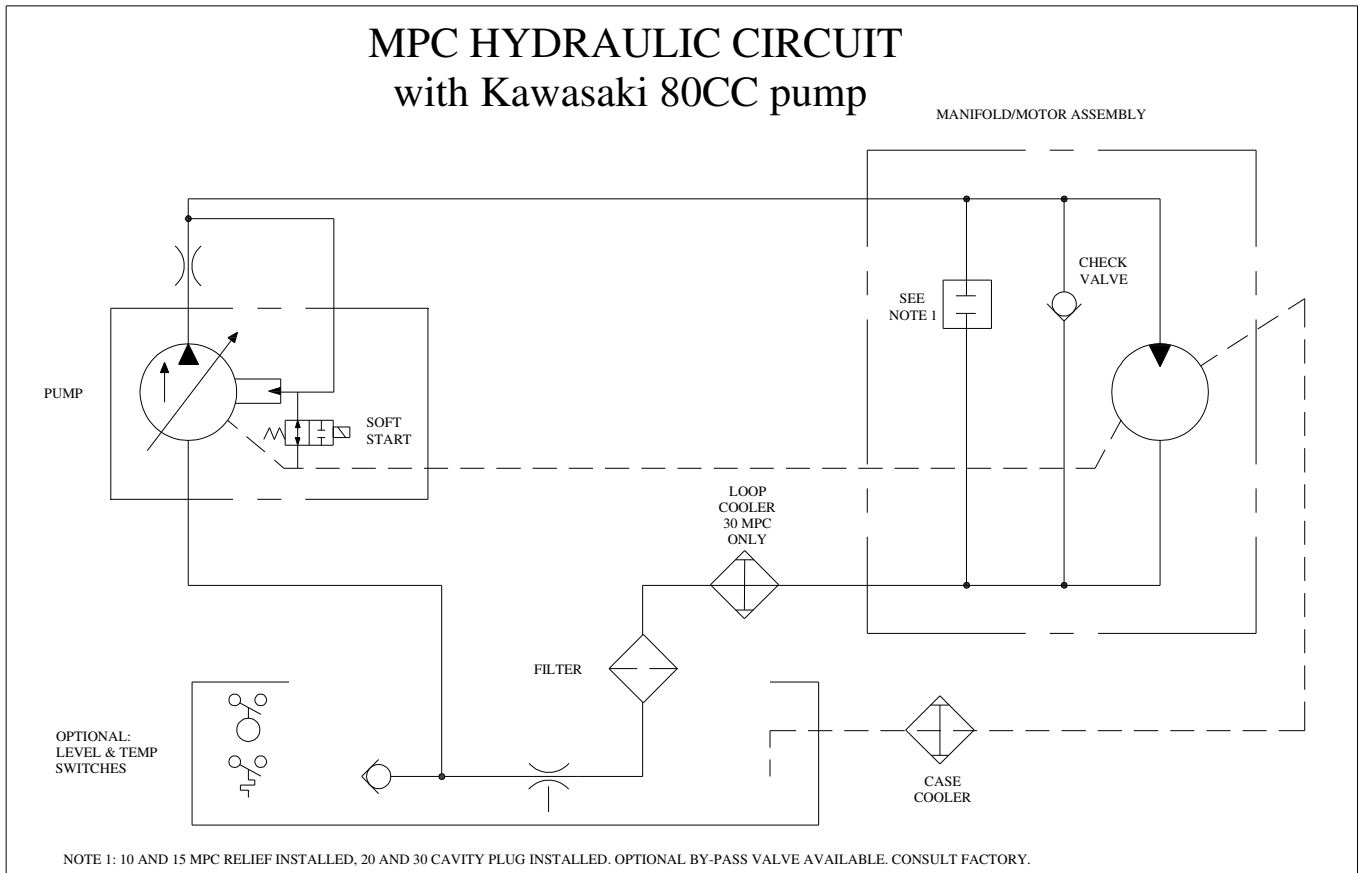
MPC HYDRAULIC CIRCUIT
with Kawasaki 80CC pump

MANIFOLD/MOTOR ASSEMBLY

SEE NOTE 1

CHECK VALVE

PUMP

SOFT START

LOOP COOLER 30 MPC ONLY

FILTER

OPTIONAL: LEVEL & TEMP SWITCHES

CASE COOLER

NOTE 1: 10 AND 15 MPC RELIEF INSTALLED, 20 AND 30 CAVITY PLUG INSTALLED. OPTIONAL BY-PASS VALVE AVAILABLE. CONSULT FACTORY.